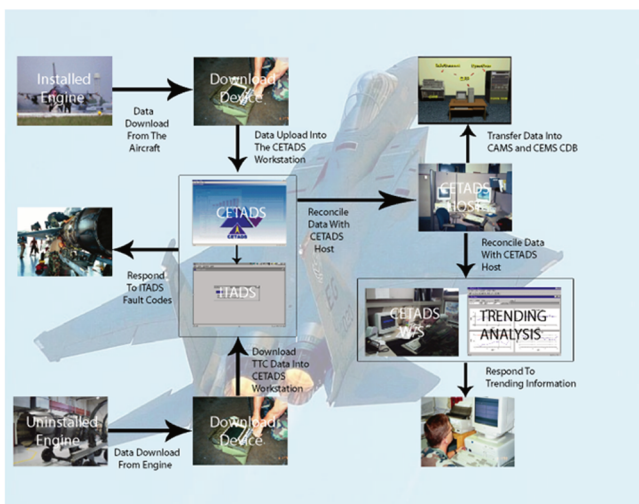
Installed Engine

Data Download From The Aircraft

Download Device

Data Upload Into The CETADS Workstation

CETADS

CETADS

ITADS

Reconcile Data With CETADS Host

CETADS Host

Transfer Data Into CAMS and CEMS CDB

Reconcile Data With CETADS Host

CETADS W/S

TRENDING ANALYSIS

Respond To ITADS Fault Codes

Download TTC Data Into CETADS Workstation

Respond To Trending Information

Uninstalled Engine

Data Download From Engine

Download Device